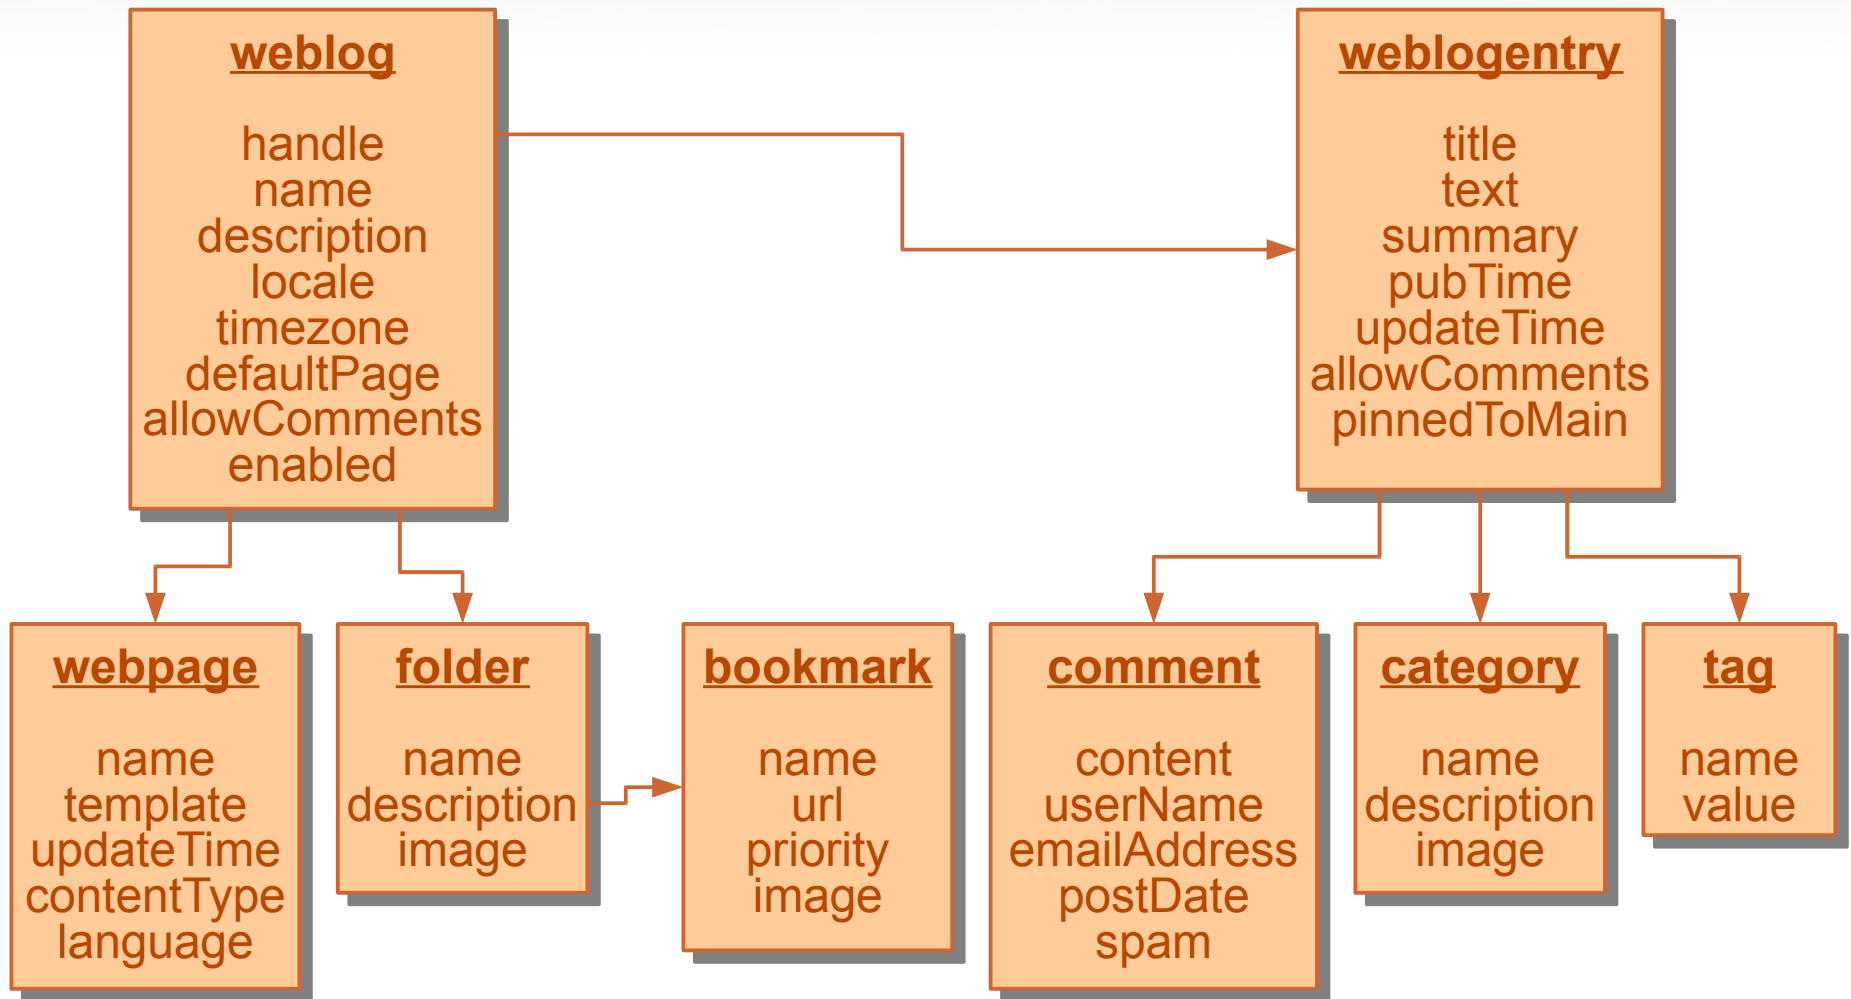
weblog

handle
name
description
locale
timezone
defaultPage
allowComments
enabled

weblogentry

title
text
summary
pubTime
updateTime
allowComments
pinnedToMain

webpage

name
template
updateTime
contentType
language

folder

name
description
image

bookmark

name
url
priority
image

comment

content
userName
emailAddress
postDate
spam

category

name
description
image

tag

name
value